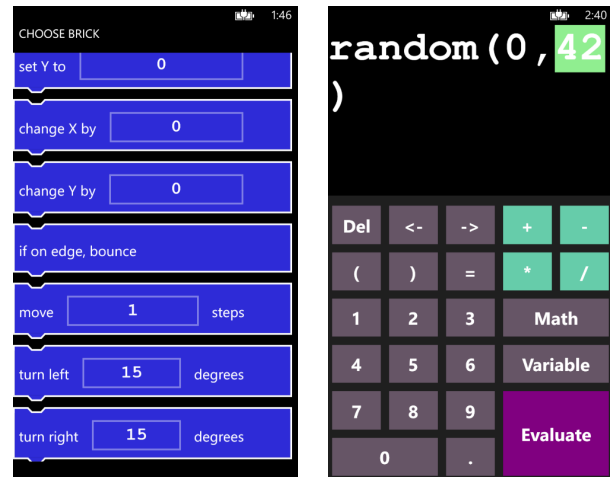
1:46

CHOOSE BRICK

set Y to 0

change X by 0

change Y by 0

if on edge, bounce

move 1 steps

turn left 15 degrees

turn right 15 degrees

2:40

random(0,42
)

| Del | <- | -> | + | - |
|---|---|---|---|---|
| ( | ) | = | * | / |
| 1 | 2 | 3 | Math | |
| 4 | 5 | 6 | Variable | |
| 7 | 8 | 9 | Evaluate | |
| 0 | | . | | |